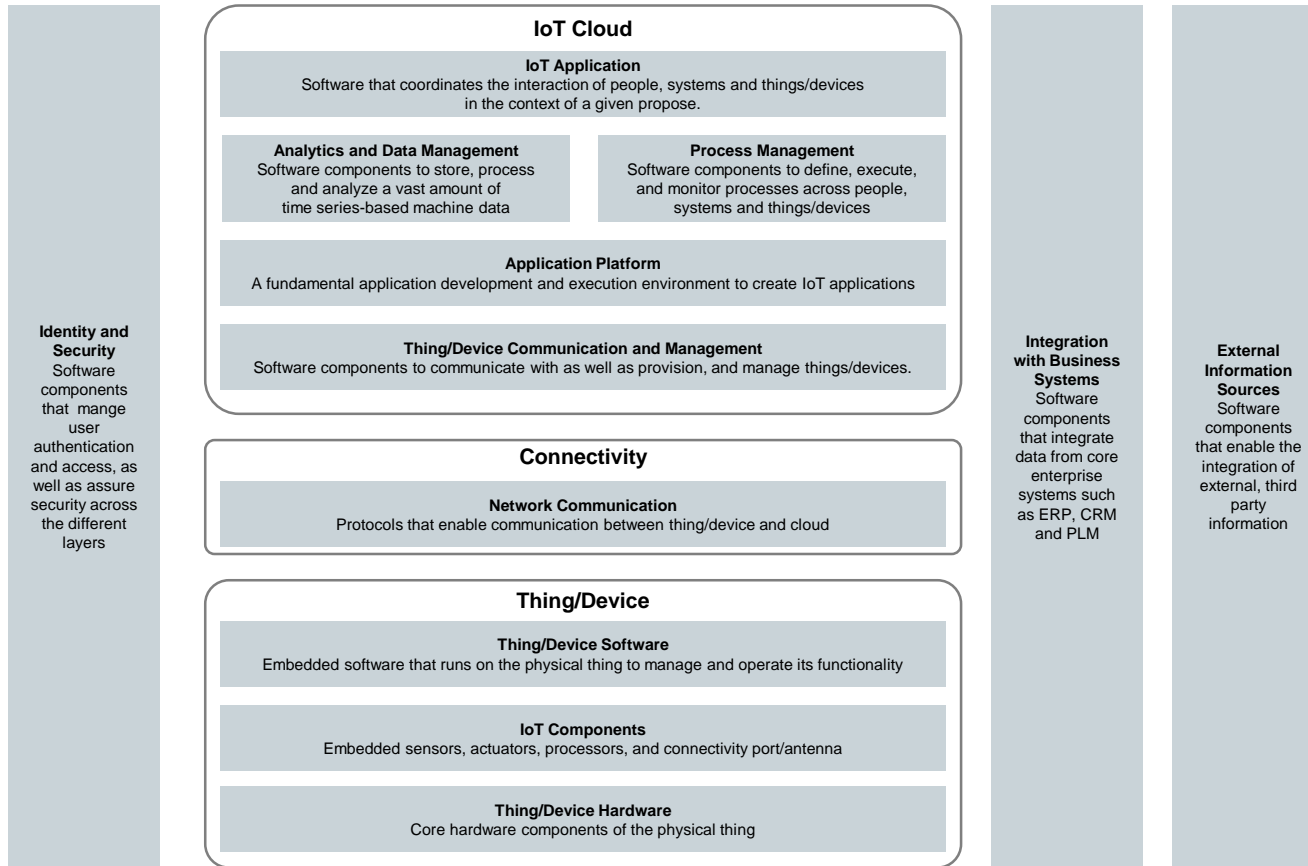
Identity and Security
Software components that mange user authentication and access, as well as assure security across the different layers

IoT Cloud

IoT Application
Software that coordinates the interaction of people, systems and things/devices in the context of a given propose.

Analytics and Data Management
Software components to store, process and analyze a vast amount of time series-based machine data

Process Management
Software components to define, execute, and monitor processes across people, systems and things/devices

Application Platform
A fundamental application development and execution environment to create IoT applications

Thing/Device Communication and Management
Software components to communicate with as well as provision, and manage things/devices.

Connectivity

Network Communication
Protocols that enable communication between thing/device and cloud

Thing/Device

Thing/Device Software
Embedded software that runs on the physical thing to manage and operate its functionality

IoT Components
Embedded sensors, actuators, processors, and connectivity port/antenna

Thing/Device Hardware
Core hardware components of the physical thing

Integration with Business Systems
Software components that integrate data from core enterprise systems such as ERP, CRM and PLM

External Information Sources
Software components that enable the integration of external, third party information